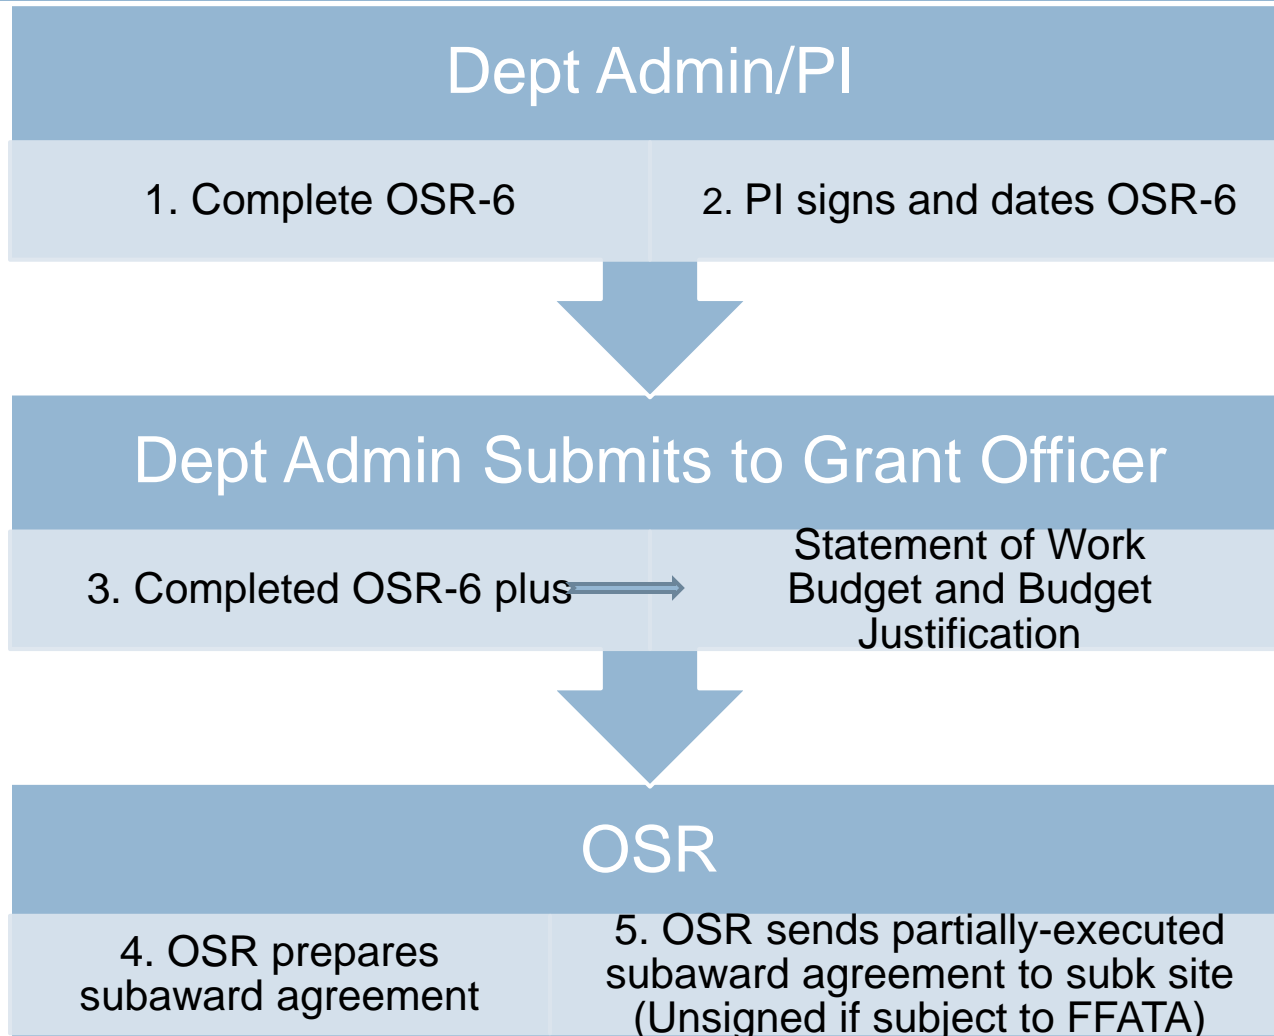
Dept Admin/PI

1. Complete OSR-6

2. PI signs and dates OSR-6

Dept Admin Submits to Grant Officer

3. Completed OSR-6 plus

Statement of Work
Budget and Budget Justification

OSR

4. OSR prepares subaward agreement

5. OSR sends partially-executed subaward agreement to subk site (Unsigned if subject to FFATA)